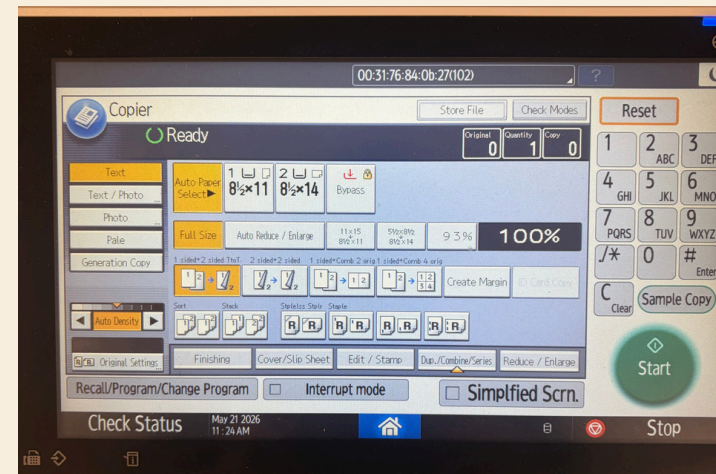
00:31:76:84:0b:27(102)

?

Copier

Store File

Check Modes

Reset

Ready

Original 0

Quantity 1

Copy 0

Text

Text / Photo

Photo

Pale

Generation Copy

Auto Paper Select▶

1 $8\frac{1}{2}\times11$

2 $8\frac{1}{2}\times14$

Bypass

Full Size

Auto Reduce / Enlarge

$\frac{11\times15}{8\frac{1}{2}\times11}$

$\frac{5\frac{1}{2}\times8\frac{1}{2}}{8\frac{1}{2}\times14}$

93%

100%

1 sided▸2 sided TtoT

2 sided▸2 sided

1 sided▸Comb 2 orig

1 sided▸Comb 4 orig

Create Margin

ID Card Copy

Auto Density

Sort

Stack

Staple:Lower Staple

Staple

Original Settings

Finishing

Cover/Slip Sheet

Edit / Stamp

Dup./Combine/Series

Reduce / Enlarge

Recall/Program/Change Program

Interrupt mode

Simplfied Scrn.

1

2 ABC

3 DEF

4 GHI

5 JKL

6 MNO

7 PQRS

8 TUV

9 WXYZ

./*

0

# Enter

C Clear

Sample Copy

Start

Check Status

May 21 2026 11:24AM

Stop